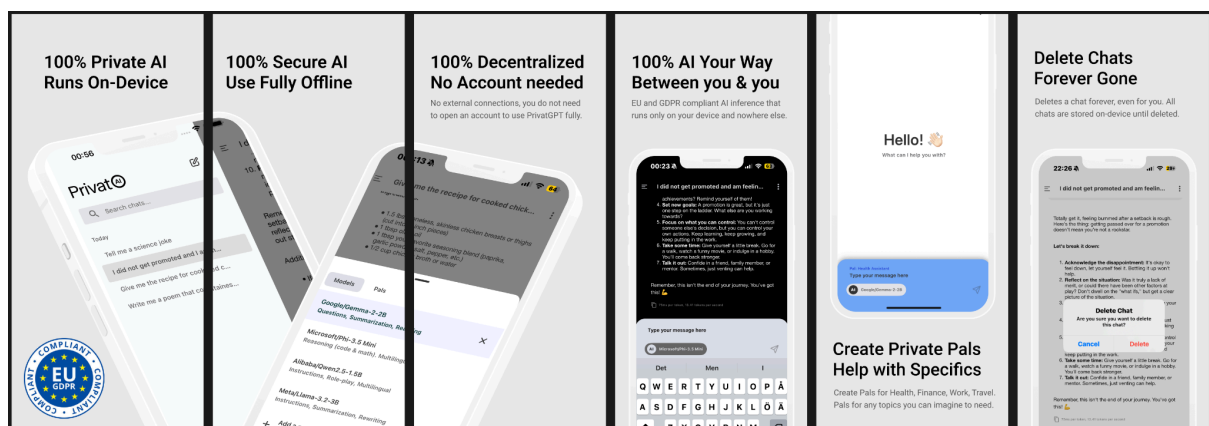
100% Private AI
Runs On-Device

00:56

Privat AI

Search chats...

Today

Tell me a science joke

I did not get promoted and I am fe...

Give me the recipe for cooked c...

Write me a poem that contains...

COMPLIANT EU GDPR COMPLIANT

100% Secure AI
Use Fully Offline

100% Decentralized
No Account needed

No external connections, you do not need to open an account to use PrivatGPT fully.

00:13

Give me the recipe for cooked chick...

Models Pals

Google/Gemma-2-2B
Questions, Summarization, Rewriting

Microsoft/Phi-3.5 Mini
Reasoning (code & math), Multilingual

Alibaba/Qwen2.5-1.5B
Instructions, Role-play, Multilingual

Meta/Llama-3.2-3B
Instructions, Summarization, Rewriting

100% AI Your Way
Between you & you

EU and GDPR compliant AI inference that runs only on your device and nowhere else.

00:23

I did not get promoted and am feelin...

achievements? Remind yourself of them!
4. Set new goals: A promotion is great, but it's just one step on the ladder. What else are you working towards?
5. Focus on what you can control: You can't control someone else's decision, but you can control your own actions. Keep learning, keep growing, and keep putting in the work.
6. Take some time: Give yourself a little break. Go for a walk, watch a funny movie, or indulge in a hobby. You'll come back stronger.
7. Talk it out: Confide in a friend, family member, or mentor. Sometimes, just venting can help.

Remember, this isn't the end of your journey. You've got this! 💪

Type your message here

Microsoft/Phi-3.5 Mini

Det Men I

Q W E R T Y U I O P Å
A S D F G H J K L Ö Ä

Hello! 👋🏻
What can I help you with?

Pal: Health Assistant
Type your message here
Google/Gemma-2-2B

Create Private Pals
Help with Specifics

Create Pals for Health, Finance, Work, Travel. Pals for any topics you can imagine to need.

Delete Chats
Forever Gone

Deletes a chat forever, even for you. All chats are stored on-device until deleted.

22:26

I did not get promoted and am feelin...

Totally get it, feeling bummed after a setback is rough. Here's the thing: getting passed over for a promotion doesn't mean you're not a rockstar.

Let's break it down:

1. Acknowledge the disappointment: It's okay to feel down, let yourself feel it. Bottling it up won't help.
2. Reflect on the situation: Was it truly a lack of merit, or could there have been other factors at play? Don't dwell on the "what ifs," but get a clear picture of the situation.

Delete Chat
Are you sure you want to delete this chat?
Cancel Delete

keep putting in the work.
6. Take some time: Give yourself a little break. Go for a walk, watch a funny movie, or indulge in a hobby. You'll come back stronger.
7. Talk it out: Confide in a friend, family member, or mentor. Sometimes, just venting can help.

Remember, this isn't the end of your journey. You've got this! 💪